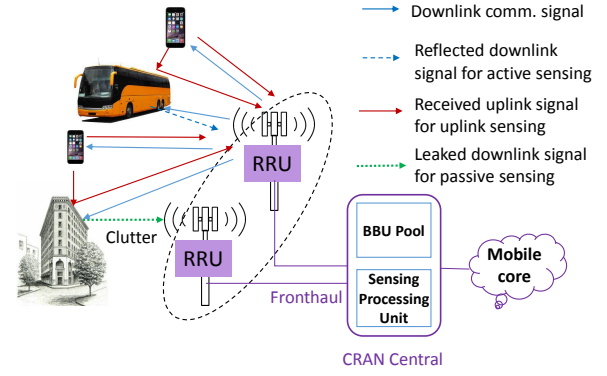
Downlink comm. signal

Reflected downlink signal for active sensing

Received uplink signal for uplink sensing

Leaked downlink signal for passive sensing

RRU

Clutter

RRU

BBU Pool

Sensing Processing Unit

Mobile core

Fronthaul

CRAN Central